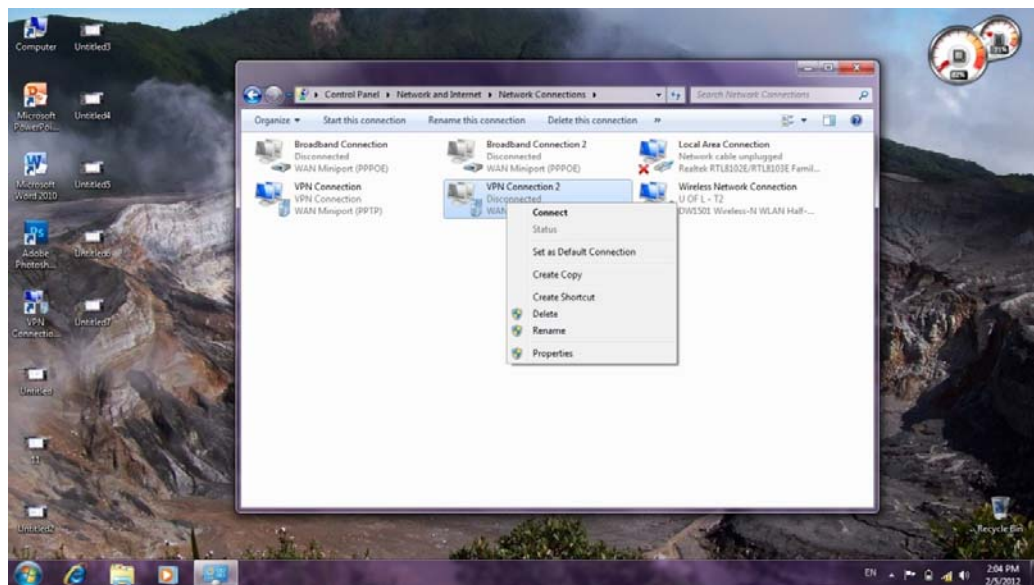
Computer
Untitled3
Microsoft PowerPoi...
Untitled4
Microsoft Word 2010
Untitled5
Adobe Photosh...
Untitled6
VPN Connectio...
Untitled7
Untitled
11
Untitled2

Control Panel ▸ Network and Internet ▸ Network Connections ▸
Search Network Connections

Organize ▾ Start this connection Rename this connection Delete this connection »

Broadband Connection
Disconnected
WAN Miniport (PPPOE)

Broadband Connection 2
Disconnected
WAN Miniport (PPPOE)

Local Area Connection
Network cable unplugged
Realtek RTL8102E/RTL8103E Famil...

VPN Connection
VPN Connection
WAN Miniport (PPTP)

VPN Connection 2
Disconnected
WAN

Wireless Network Connection
U OF L - T2
DW1501 Wireless-N WLAN Half-...

Connect
Status
Set as Default Connection
Create Copy
Create Shortcut
Delete
Rename
Properties

Recycle Bin

EN
2:04 PM
2/5/2012